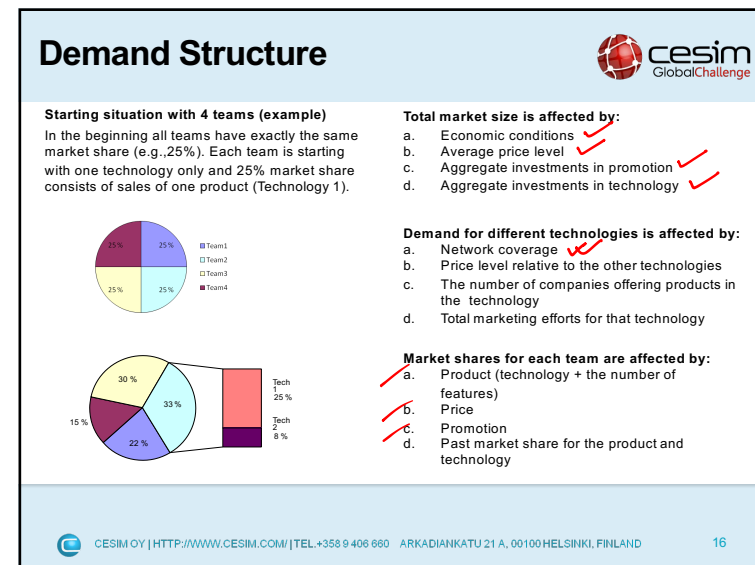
Demand Structure

cesim GlobalChallenge

Starting situation with 4 teams (example)
In the beginning all teams have exactly the same market share (e.g.,25%). Each team is starting with one technology only and 25% market share consists of sales of one product (Technology 1).

25 %
25 %
25 %
25 %
Team1
Team2
Team3
Team4

30 %
33 %
15 %
22 %
Tech 1 25 %
Tech 2 8 %

Total market size is affected by:
a. Economic conditions
b. Average price level
c. Aggregate investments in promotion
d. Aggregate investments in technology

Demand for different technologies is affected by:
a. Network coverage
b. Price level relative to the other technologies
c. The number of companies offering products in the technology
d. Total marketing efforts for that technology

Market shares for each team are affected by:
a. Product (technology + the number of features)
b. Price
c. Promotion
d. Past market share for the product and technology

CESIM OY | HTTP://WWW.CESIM.COM/ | TEL.+358 9 406 660 ARKADIANKATU 21 A, 00100 HELSINKI, FINLAND
16